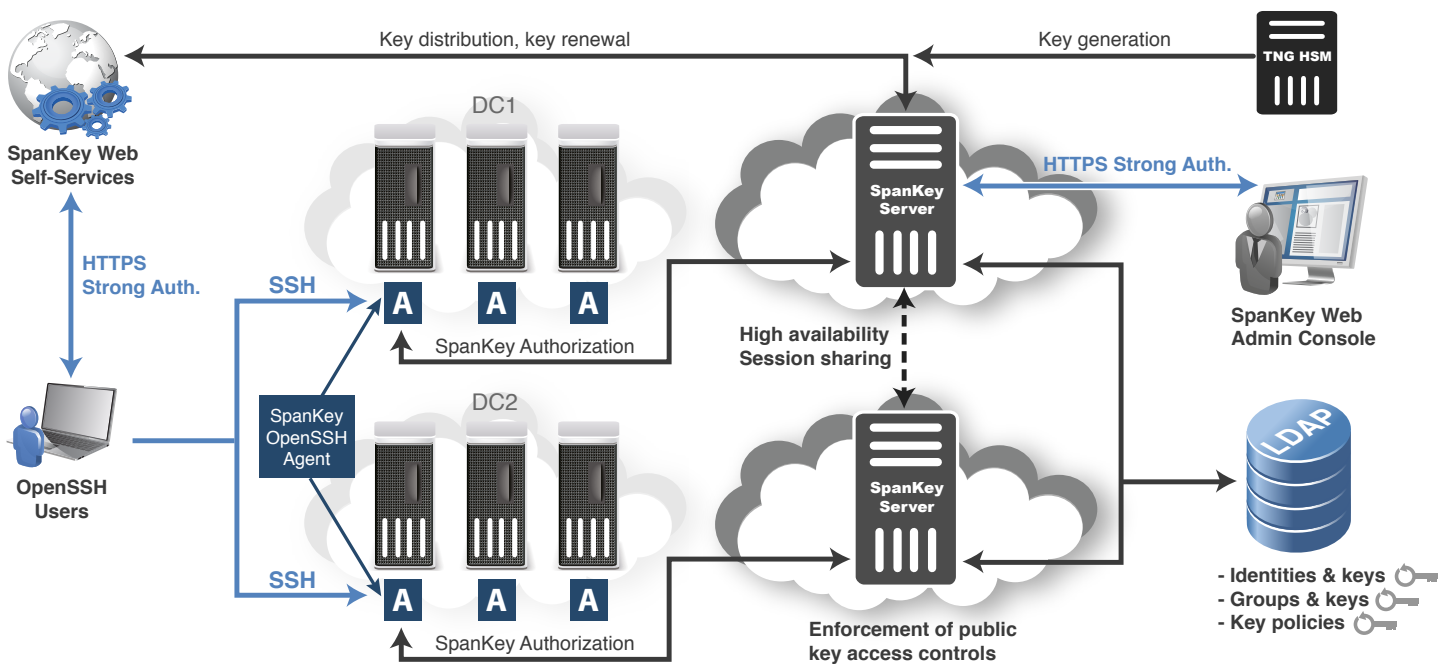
Key distribution, key renewal

Key generation

TNG HSM

SpanKey Web Self-Services

DC1

SpanKey Server

HTTPS Strong Auth.

HTTPS Strong Auth.

SSH

A A A

SpanKey Authorization

High availability Session sharing

SpanKey Web Admin Console

SpanKey OpenSSH Agent

DC2

SpanKey Server

LDAP

OpenSSH Users

SSH

A A A

SpanKey Authorization

Enforcement of public key access controls

- Identities & keys
- Groups & keys
- Key policies